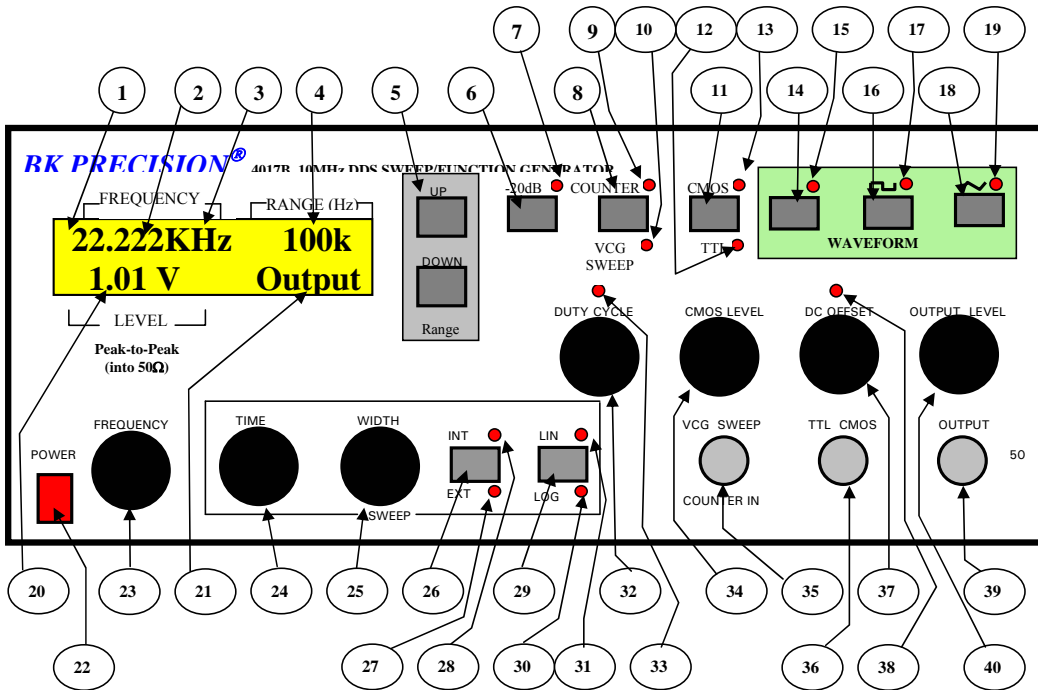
7 9 10 12 13 15 17 19

1 2 3 4 5 6 8 11 14 16 18

BK PRECISION®  4017B 10MHz DDS SWEEP/FUNCTION GENERATOR

FREQUENCY  RANGE (Hz)

22.222KHz  100k
1.01 V  Output

LEVEL

Peak-to-Peak (into 50Ω)

UP
DOWN
Range

-20dB  COUNTER  CMOS

VCG SWEEP  TTL

WAVEFORM

DUTY CYCLE  CMOS LEVEL  DC OFFSET  OUTPUT LEVEL

POWER  FREQUENCY

TIME  WIDTH  INT  EXT  LIN  LOG  SWEEP

VCG SWEEP  COUNTER IN  TTL CMOS  OUTPUT  50

20 23 21 24 25 26 29 32 34 35 37 39

22 27 28 30 31 33 36 38 40